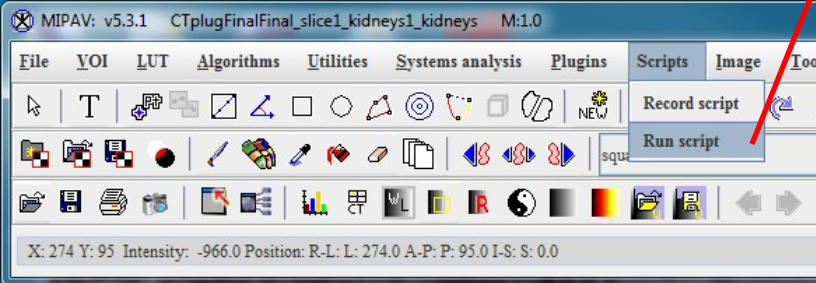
MIPAV: v5.3.1 CTplugFinalFinal_slice1_kidneys1_kidneys M:1.0

File VOI LUT Algorithms Utilities Systems analysis Plugins Scripts Image Too

Record script

Run script

NEW

squa

X: 274 Y: 95 Intensity: -966.0 Position: R-L: L: 274.0 A-P: P: 95.0 I-S: S: 0.0